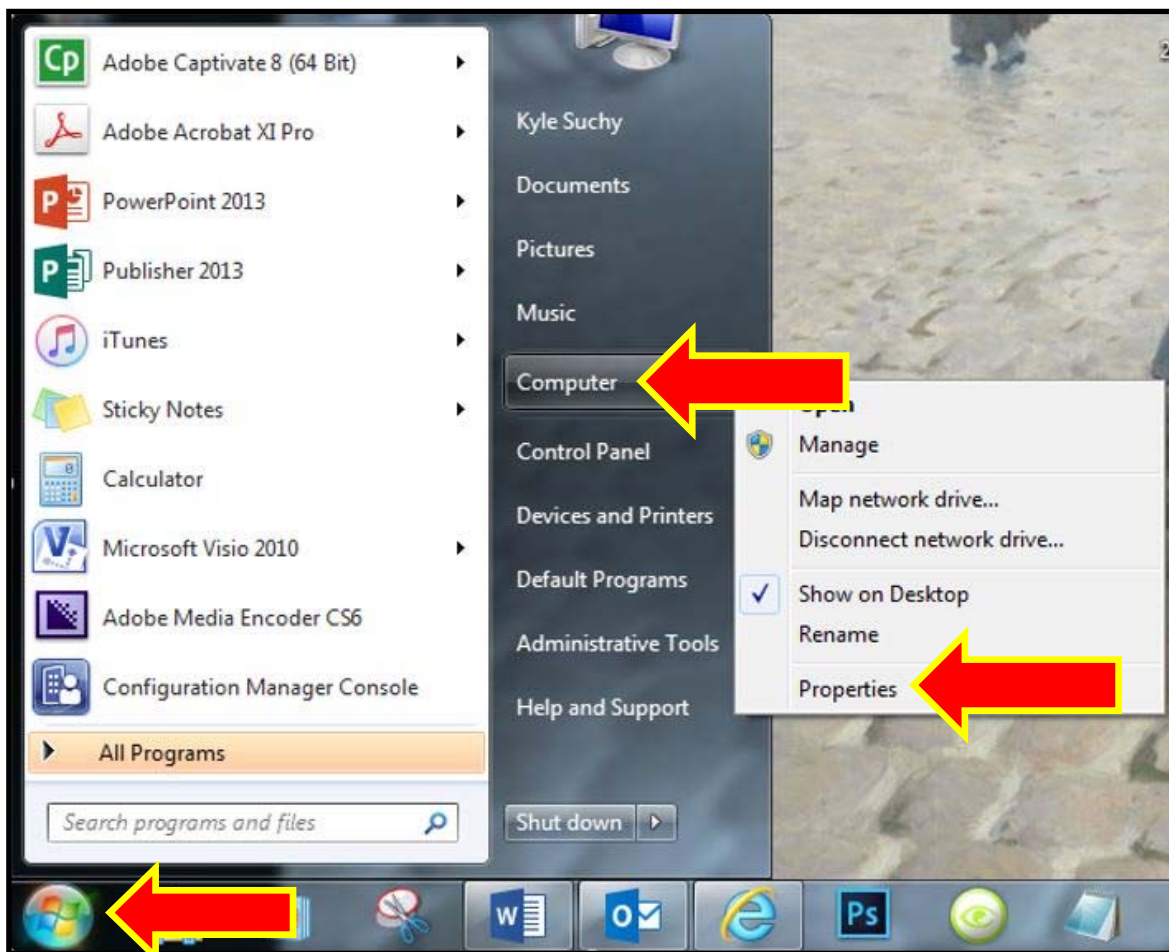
Adobe Captivate 8 (64 Bit)
Adobe Acrobat XI Pro
PowerPoint 2013
Publisher 2013
iTunes
Sticky Notes
Calculator
Microsoft Visio 2010
Adobe Media Encoder CS6
Configuration Manager Console
All Programs
Search programs and files

Kyle Suchy
Documents
Pictures
Music
Computer
Control Panel
Devices and Printers
Default Programs
Administrative Tools
Help and Support
Shut down

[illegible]
Manage
Map network drive...
Disconnect network drive...
Show on Desktop
Rename
Properties